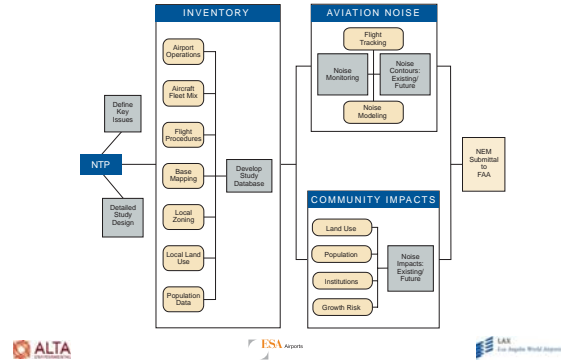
INVENTORY

Airport Operations

Aircraft Fleet Mix

Flight Procedures

Base Mapping

Local Zoning

Local Land Use

Population Data

Define Key Issues

NTP

Detailed Study Design

Develop Study Database

AVIATION NOISE

Flight Tracking

Noise Monitoring

Noise Contours: Existing/ Future

Noise Modeling

COMMUNITY IMPACTS

Land Use

Population

Institutions

Growth Risk

Noise Impacts: Existing/ Future

NEM Submittal to FAA

ALTA ENVIRONMENTAL

ESA Airports

LAX Los Angeles World Airports